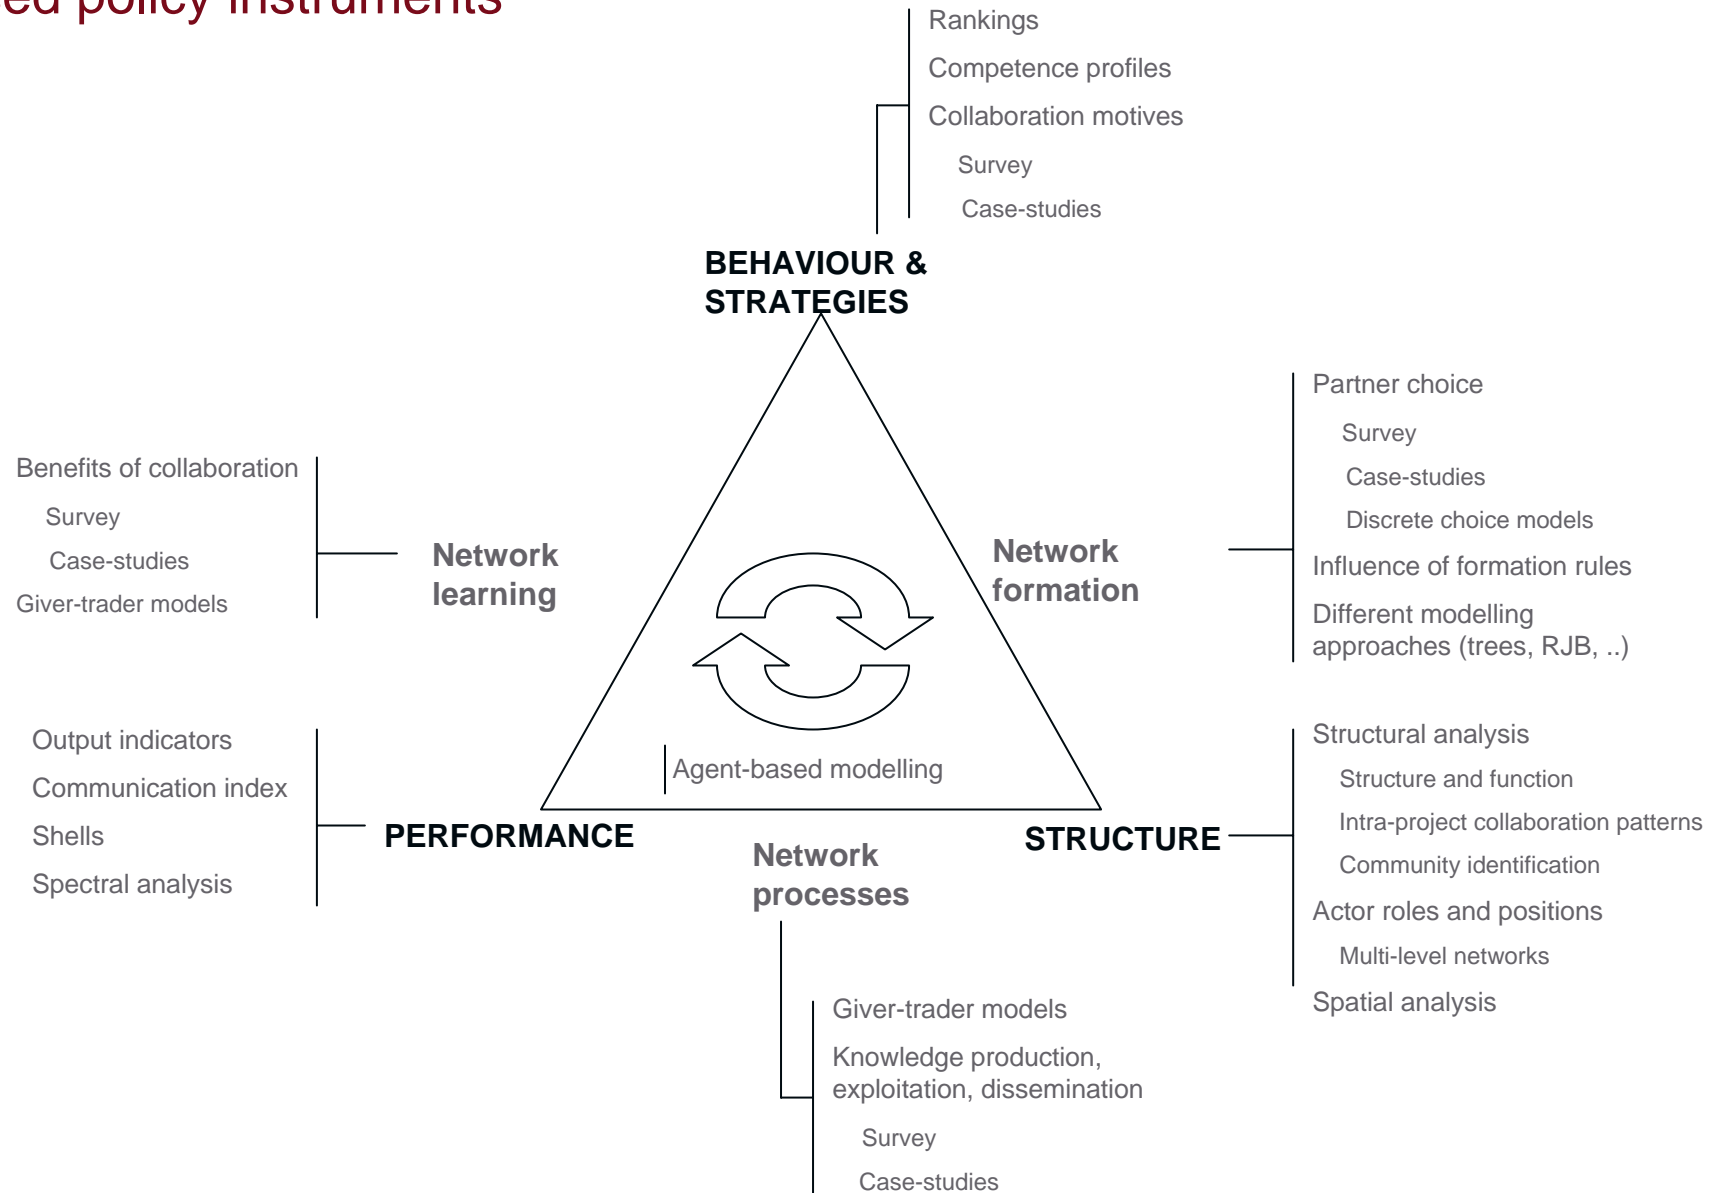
ed policy instruments

Rankings
Competence profiles
Collaboration motives
Survey
Case-studies

BEHAVIOUR & STRATEGIES

Partner choice
Survey
Case-studies
Discrete choice models
Influence of formation rules
Different modelling approaches (trees, RJB, ..)

Benefits of collaboration
Survey
Case-studies
Giver-trader models

Network learning

Network formation

Agent-based modelling

Output indicators
Communication index
Shells
Spectral analysis

PERFORMANCE

Network processes

STRUCTURE

Structural analysis
Structure and function
Intra-project collaboration patterns
Community identification
Actor roles and positions
Multi-level networks
Spatial analysis

Giver-trader models
Knowledge production, exploitation, dissemination
Survey
Case-studies